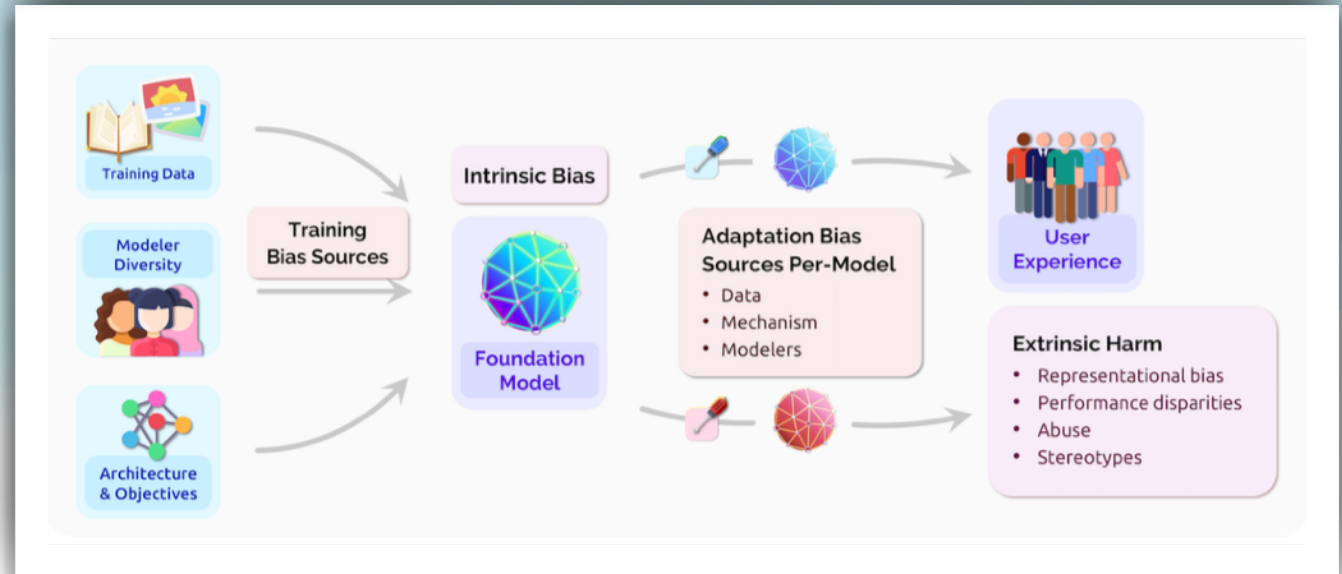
Training Data

Modeler Diversity

Architecture & Objectives

Training Bias Sources

Intrinsic Bias

Foundation Model

Adaptation Bias Sources Per-Model
• Data
• Mechanism
• Modelers

User Experience

Extrinsic Harm
• Representational bias
• Performance disparities
• Abuse
• Stereotypes